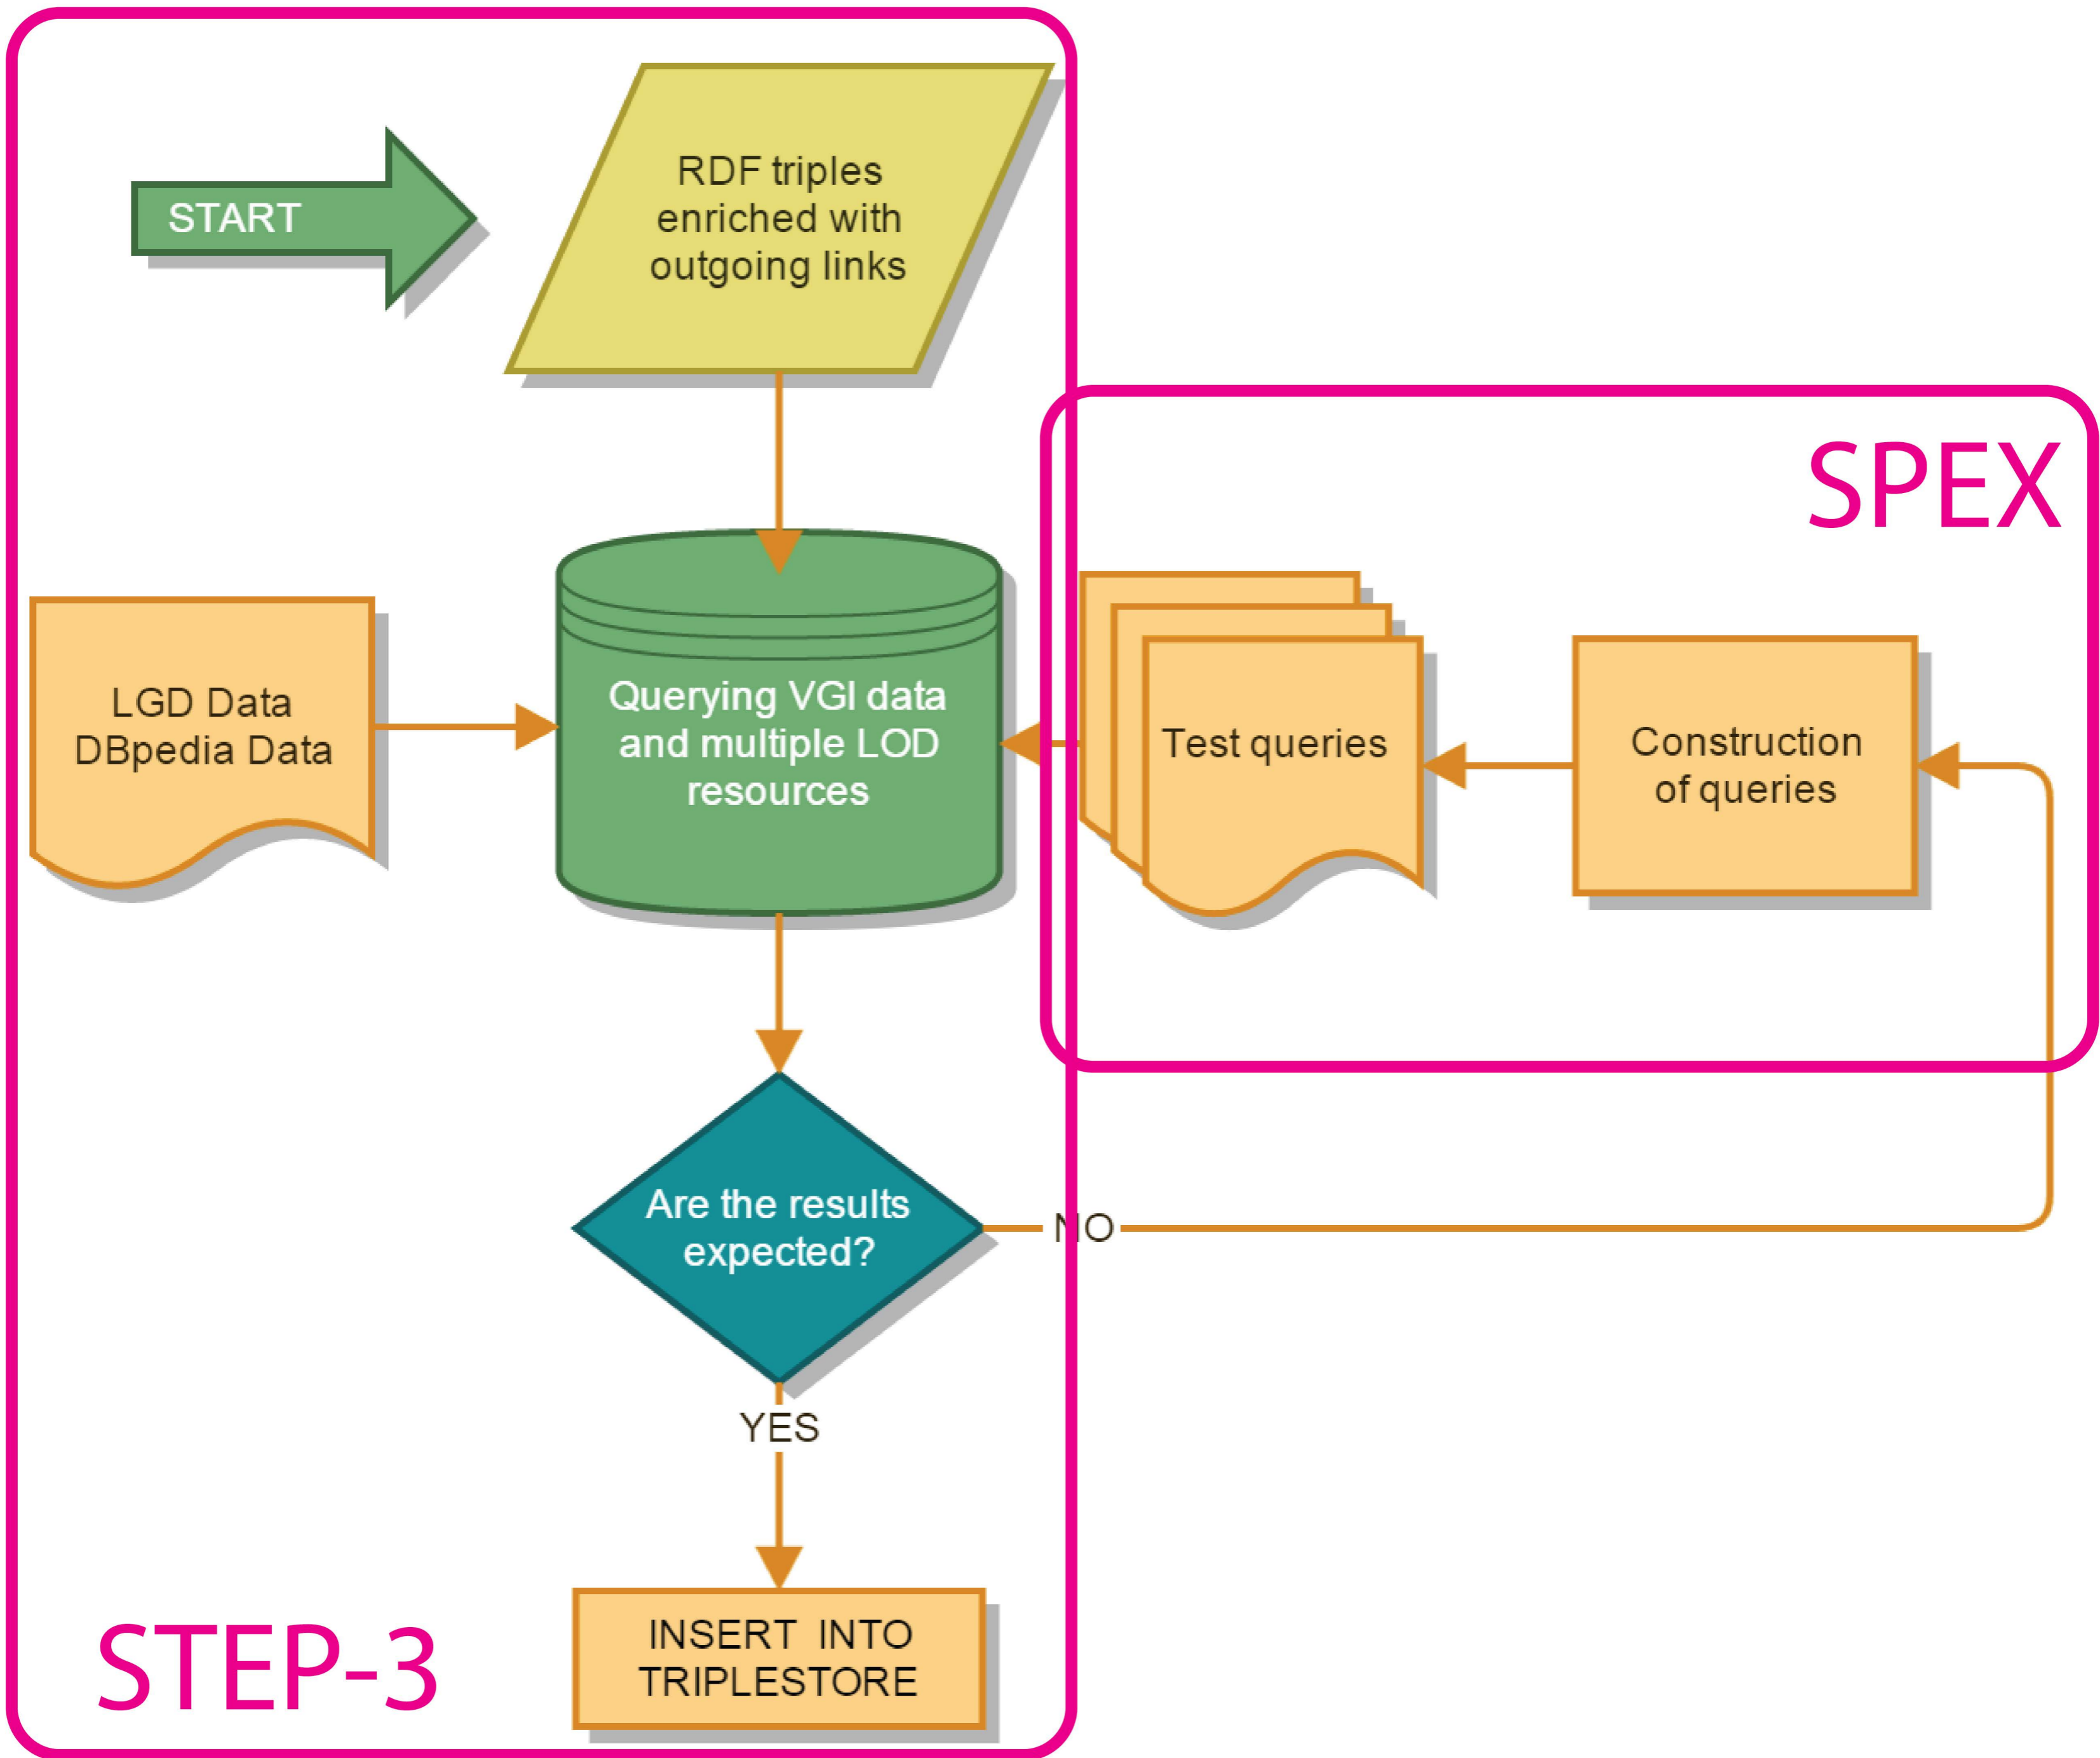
START

RDF triples enriched with outgoing links

SPEX

LGD Data
DBpedia Data

Querying VGI data and multiple LOD resources

Test queries

Construction of queries

Are the results expected?

NO

YES

INSERT INTO TRIPLESTORE

STEP-3